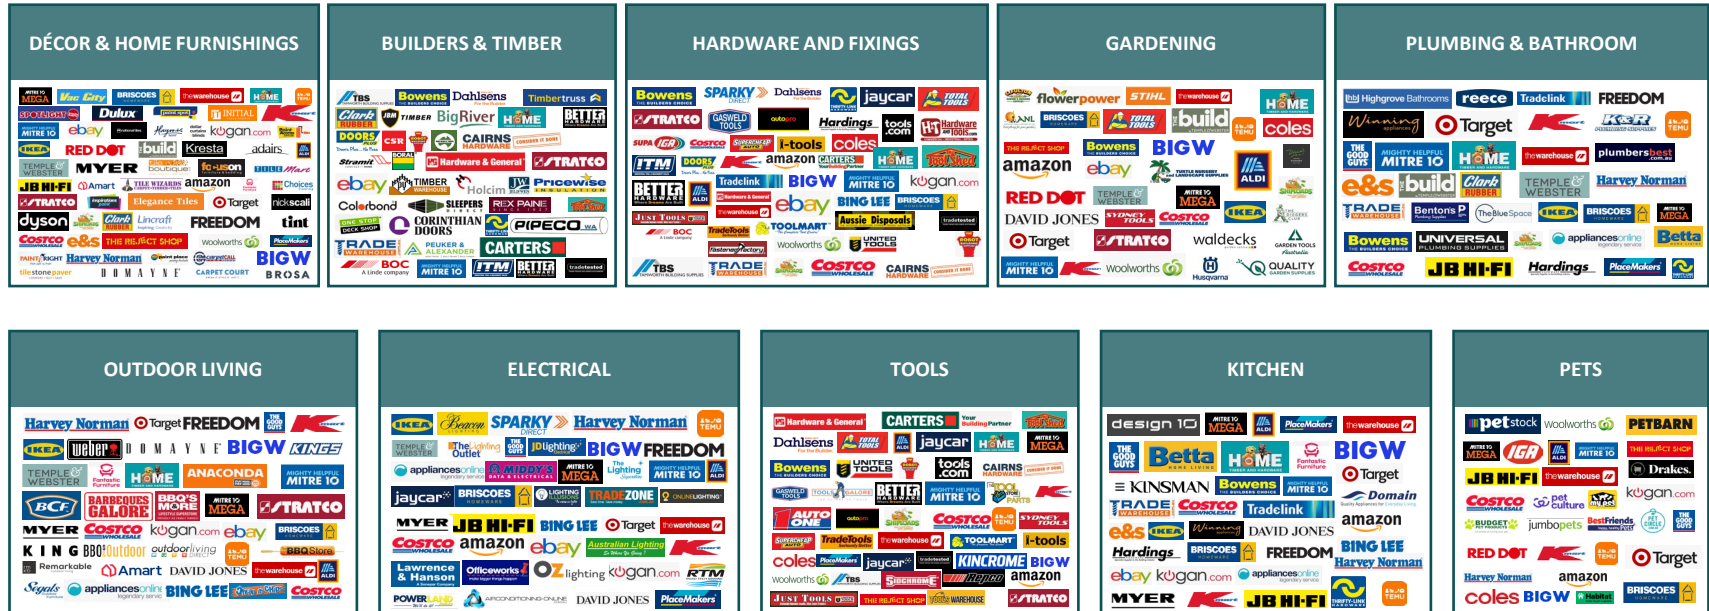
DÉCOR & HOME FURNISHINGS

MITRE 10 MEGA
Vinc City
BRISCOES
thewarehouse
HOME
Kmart
SPOTLIGHT
Dulux
MITRE 10
ebay
Harvey Norman
kogan.com
IKEA
RED DOT
build
Kresta
adairs
TEMPLE & WEBSTER
MYER
Boutique
fe-uson
Mart
JB HI-FI
Amart
TILE WIZARDS
amazon
Choices
STRATCO
Elegance Tiles
Target
dyson
Clark RUBBER
Lincraft
FREEDOM
tint
Costco
e&s
THE REJECT SHOP
Woolworths
PlaceMakers
Harvey Norman
BIG W
tilestone paver
DOMAYNE
CARPET COURT
BROSA

BUILDERS & TIMBER

TBS
Bowens
Dahlsens
Timbertruss
Clark RUBBER
ITM TIMBER
BigRiver
HOME
BETTER HARDWARE
DOORS PLUS
CSR
CAIRNS HARDWARE
Stramit
Hardware & General
STRATCO
ebay
TIMBER WAREHOUSE
Holcim
Pricewise
Colorbond
SLEEPERS
REX PAINE
ONE STOP DECK SHOP
CORINTHIAN DOORS
PIPECO
TRADE WAREHOUSE
PEUKER & ALEXANDER
CARTERS
BOC
MITRE 10
ITM
BETTER HARDWARE
tradedepot

HARDWARE AND FIXINGS

Bowens
SPARKY DIRECT
Dahlsens
jaycar
TOTAL TOOLS
STRATCO
GASWELD TOOLS
autopro
Hardings
tools.com
Hardware and Tools
SUPA IGA
Costco
SUPERCHEAP AUTO
i-tools
coles
ITM
DOORS PLUS
amazon
CARTERS
HOME
Tool Shed
BETTER HARDWARE
ALDI
Tradelink
BIG W
MITRE 10
kogan.com
JUST TOOLS
thewarehouse
ebay
BING LEE
BRISCOES
Aussie Disposals
tradesteel
BOC
TradeTools
TOOLMART
Fastenerfactory
Woolworths
UNITED TOOLS
TBS
TRADE WAREHOUSE
Costco
CAIRNS HARDWARE

GARDENING

flowerpower
STIHL
thewarehouse
HOME
BRISCOES
TOTAL TOOLS
build
TEMU
coles
THE REJECT SHOP
Bowens
BIG W
amazon
ebay
MITRE 10 MEGA
ALDI
RED DOT
TEMPLE & WEBSTER
DAVID JONES
SYDNEY TOOLS
Costco
IKEA
Target
STRATCO
waldecks
GARDEN TOOLS Australia
MITRE 10
Kmart
Woolworths
Husqvarna
QUALITY GARDEN SUPPLIES

PLUMBING & BATHROOM

Highgrove Bathrooms
reece
Tradelink
FREEDOM
Winning appliances
Target
Kmart
K&R
TEMU
THE GOOD GUYS
MITRE 10
HOME
thewarehouse
plumbersbest
e&s
build
Clark RUBBER
TEMPLE & WEBSTER
Harvey Norman
TRADE WAREHOUSE
Bentons
The Blue Space
IKEA
BRISCOES
MITRE 10 MEGA
Bowens
UNIVERSAL PLUMBING SUPPLIES
appliancesonline
Betta
Costco
JB HI-FI
Hardings
PlaceMakers

OUTDOOR LIVING

Harvey Norman
Target
FREEDOM
THE GOOD GUYS
Kmart
IKEA
weber
DOMAYNE
BIG W
KINGS
TEMPLE & WEBSTER
Fantastic Furniture
HOME
ANACONDA
MITRE 10
BCF
BARBEQUES GALORE
BBQ'S & MORE
MITRE 10 MEGA
STRATCO
MYER
Costco
kogan.com
ebay
BRISCOES
KING
BBQ Outdoor
outdoorliving
TEMU
BBQ Store
Remarkable
Amart
DAVID JONES
thewarehouse
ALDI
Segals
appliancesonline
BING LEE
Costco

ELECTRICAL

IKEA
Beacon
SPARKY DIRECT
Harvey Norman
TEMU
TEMPLE & WEBSTER
The Lighting Outlet
THE GOOD GUYS
JDlighting
BIG W
FREEDOM
appliancesonline
MIDDY'S
MITRE 10 MEGA
The Lighting Warehouse
MITRE 10
ALDI
jaycar
BRISCOES
LIGHTING
TRADEZONE
ONLINELIGHTING
MYER
JB HI-FI
BING LEE
Target
thewarehouse
Costco
amazon
ebay
Australian Lighting
Kmart
Lawrence & Hanson
Officeworks
OZ lighting
kogan.com
RTM
POWERLAND
AIRCONDITIONING ONLINE
DAVID JONES
PlaceMakers

TOOLS

Hardware & General
CARTERS
Your Building Partner
Tool Shed
Dahlsens
TOTAL TOOLS
jaycar
HOME
MITRE 10 MEGA
Bowens
UNITED TOOLS
tools.com
CAIRNS HARDWARE
GASWELD TOOLS
BETTER HARDWARE
MITRE 10
Kmart
AUTO ONE
autopro
Costco
TEMU
SYDNEY TOOLS
SUPERCHEAP AUTO
TradeTools
thewarehouse
TOOLMART
i-tools
coles
PlaceMakers
jaycar
tradesteel
KINCROME
BIG W
Woolworths
TBS
SIDCHROME
Repco
amazon
JUST TOOLS
THE REJECT SHOP
WAREHOUSE
STRATCO

KITCHEN

design 10
MITRE 10 MEGA
ALDI
PlaceMakers
thewarehouse
THE GOOD GUYS
Betta
HOME
Fantastic Furniture
BIG W
Target
KINSMAN
Bowens
MITRE 10
Domain
TRADE WAREHOUSE
Costco
Tradelink
e&s
IKEA
Winning
DAVID JONES
amazon
Hardings
BRISCOES
FREEDOM
BING LEE
Harvey Norman
ebay
kogan.com
appliancesonline
MYER
Kmart
JB HI-FI
TEMU

PETS

petstock
Woolworths
PETBARN
MITRE 10 MEGA
IGA
MITRE 10
THE REJECT SHOP
JB HI-FI
thewarehouse
Drakes
Costco
kogan.com
BUDGET
jumbopets
BestFriends
THE GOOD GUYS
RED DOT
Kmart
TEMU
Target
Harvey Norman
amazon
coles
BIG W
Habitat
BRISCOES